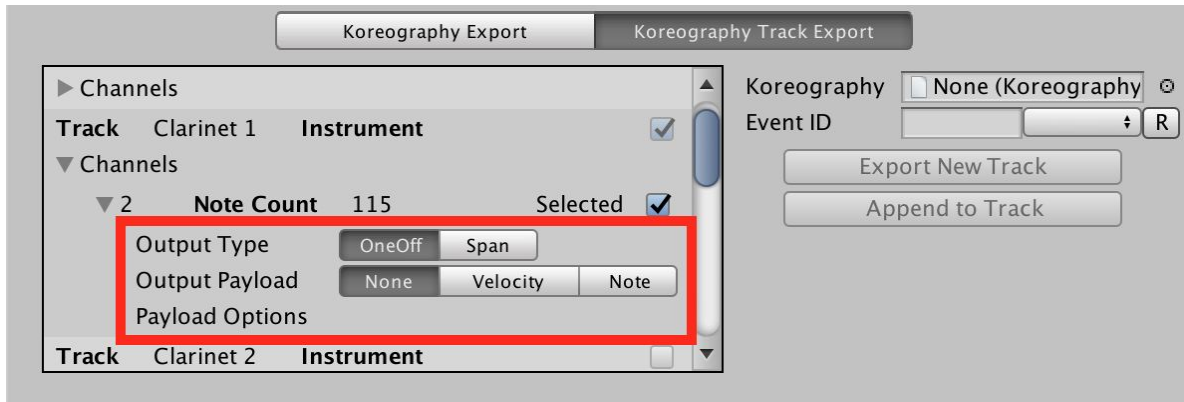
Koreography Export | Koreography Track Export

Channels

Track Clarinet 1 Instrument

Channels

2 Note Count 115 Selected

Output Type OneOff Span

Output Payload None Velocity Note

Payload Options

Track Clarinet 2 Instrument

Koreography None (Koreography

Event ID R

Export New Track

Append to Track